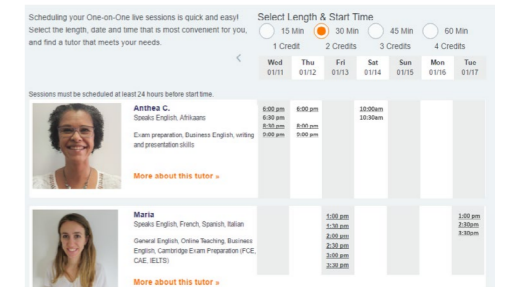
Scheduling your One-on-One live sessions is quick and easy! Select the length, date and time that is most convenient for you, and find a tutor that meets your needs.

Select Length & Start Time

15 Min
1 Credit

30 Min
2 Credits

45 Min
3 Credits

60 Min
4 Credits

‹

| Wed 01/11 | Thu 01/12 | Fri 01/13 | Sat 01/14 | Sun 01/15 | Mon 01/16 | Tue 01/17 |
|---|---|---|---|---|---|---|

Sessions must be scheduled at least 24 hours before start time.

Anthea C.
Speaks English, Afrikaans
Exam preparation, Business English, writing and presentation skills
More about this tutor »

| Wed 01/11 | Thu 01/12 | Fri 01/13 | Sat 01/14 | Sun 01/15 | Mon 01/16 | Tue 01/17 |
|---|---|---|---|---|---|---|
| 6:00 pm 6:30 pm 8:30 pm 9:00 pm | 6:00 pm 8:00 pm 9:00 pm | | 10:00am 10:30am | | | |

Maria
Speaks English, French, Spanish, Italian
General English, Online Teaching, Business English, Cambridge Exam Preparation (FCE, CAE, IELTS)
More about this tutor »

| Wed 01/11 | Thu 01/12 | Fri 01/13 | Sat 01/14 | Sun 01/15 | Mon 01/16 | Tue 01/17 |
|---|---|---|---|---|---|---|
| | | 1:00 pm 1:30 pm 2:00 pm 2:30 pm 3:00 pm 3:30 pm | | | | 1:00 pm 2:30pm 3:30pm |